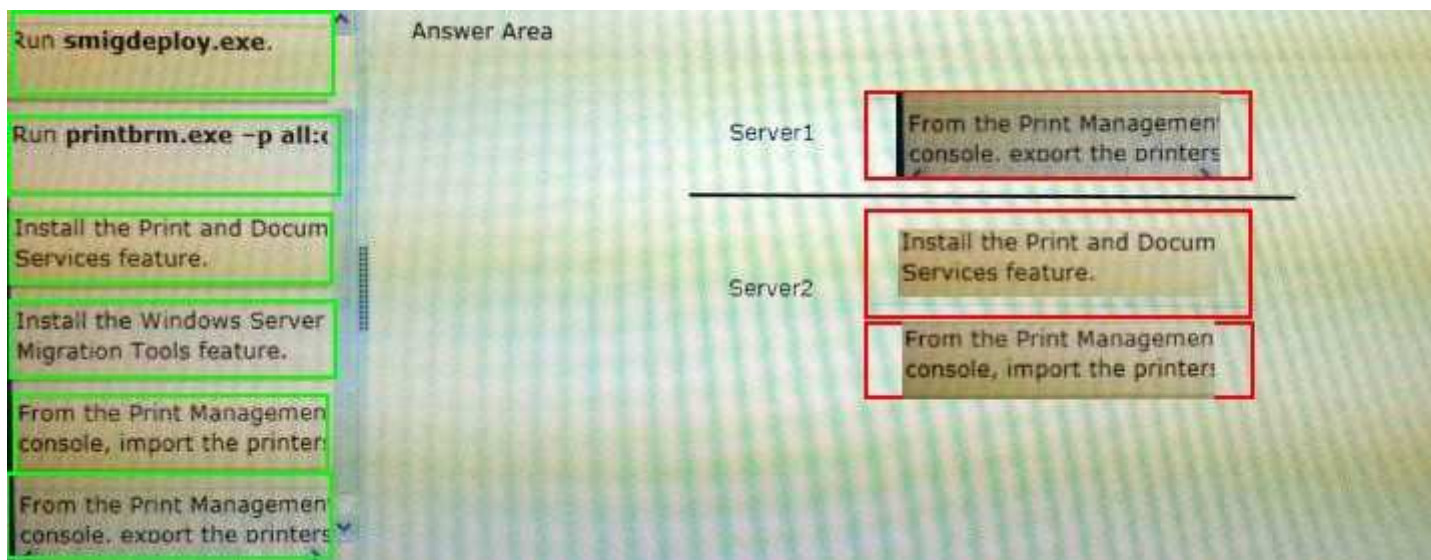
Run **smigdeploy.exe**.

Run **printbrm.exe –p all:**

Install the Print and Docum Services feature.

Install the Windows Server Migration Tools feature.

From the Print Managemen console, import the printer:

From the Print Managemen console, export the printers

Answer Area

Server1

From the Print Managemen console, export the printers

Server2

Install the Print and Docum Services feature.

From the Print Managemen console, import the printers